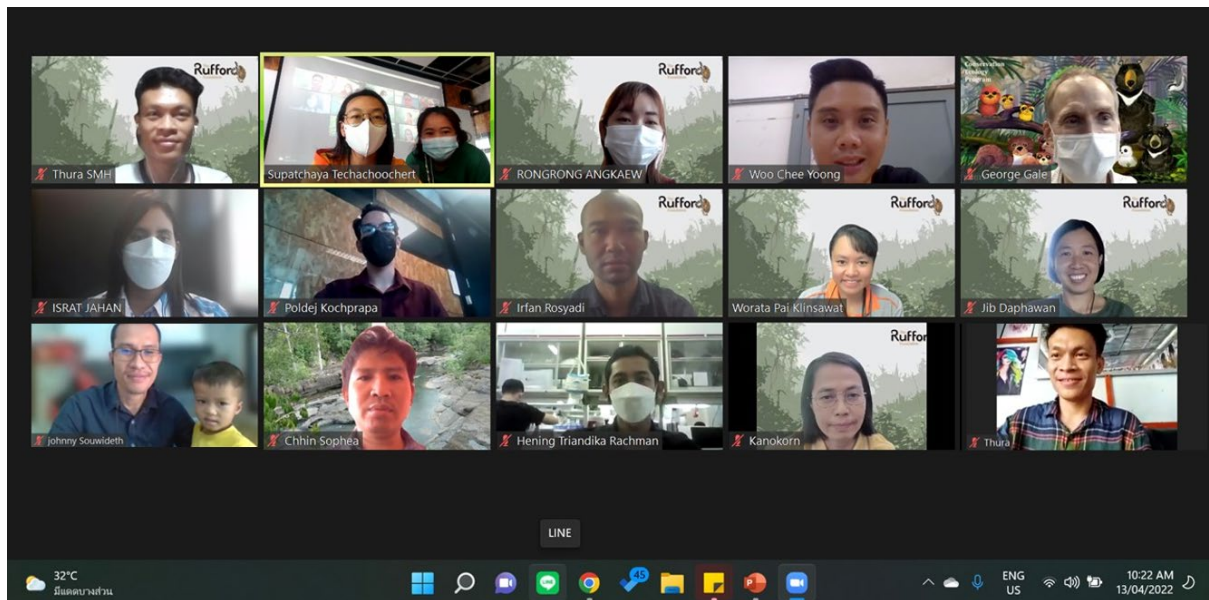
Rufford

Thura SMH

Supatchaya Techachoochert

Rufford

RONGRONG ANGKAEW

Woo Chee Yoong

Conservation Ecology Program

George Gale

ISRAT JAHAN

Poldej Kochprapa

Rufford

Irfan Rosyadi

Rufford

Worata Pai Klinsawat

Rufford

Jib Daphawan

johnny Souwideth

Chhin Sophea

Hening Triandika Rachman

Rufford

Kanokorn

Thura

LINE

32°C
มีเมฆบางส่วน

45

ENG
US

10:22 AM
13/04/2022